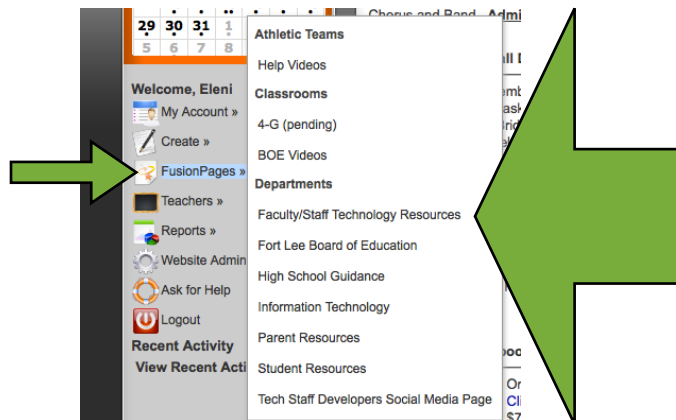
29 30 31 1
5 6 7 8

Welcome, Eleni
My Account »
Create »
FusionPages »
Teachers »
Reports »
Website Admin
Ask for Help
Logout
Recent Activity
View Recent Acti

Athletic Teams
Help Videos
Classrooms
4-G (pending)
BOE Videos
Departments
Faculty/Staff Technology Resources
Fort Lee Board of Education
High School Guidance
Information Technology
Parent Resources
Student Resources
Tech Staff Developers Social Media Page

Chorus and Band - Admi
ll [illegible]
emb
ask
ric
ar
er
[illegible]
Or
Cli
$7